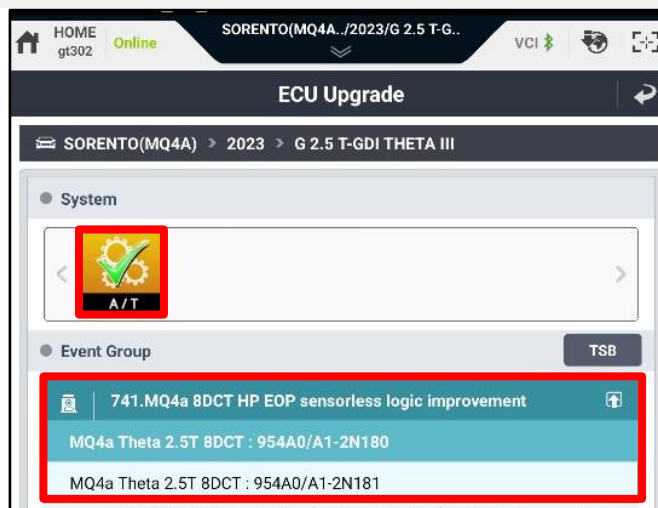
HOME
gt302
Online
SORENTO(MQ4A../2023/G 2.5 T-G..
VCI

ECU Upgrade

SORENTO(MQ4A) > 2023 > G 2.5 T-GDI THETA III

System

A/T

Event Group
TSB

741.MQ4a 8DCT HP EOP sensorless logic improvement

MQ4a Theta 2.5T 8DCT : 954A0/A1-2N180

MQ4a Theta 2.5T 8DCT : 954A0/A1-2N181